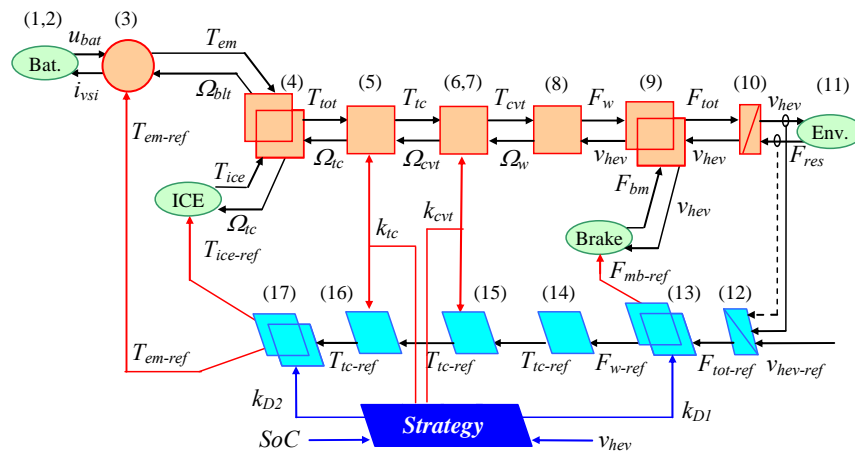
(1,2) (3)

$u_{bat}$

Bat.

$i_{vsi}$

$T_{em}$

$\Omega_{blt}$

(4) $T_{tot}$ (5) $T_{tc}$ (6,7) $T_{cvt}$ (8) $F_w$ (9) $F_{tot}$ (10) $v_{hev}$ (11)

Env.

$\Omega_{tc}$ $\Omega_{cvt}$ $\Omega_w$ $v_{hev}$ $v_{hev}$ $F_{res}$

$T_{em\text{-}ref}$

$T_{ice}$

ICE

$\Omega_{tc}$

$T_{ice\text{-}ref}$

$k_{tc}$

$k_{cvt}$

$F_{bm}$

$v_{hev}$

Brake

$F_{mb\text{-}ref}$

(17) (16) (15) (14) (13) (12)

$T_{em\text{-}ref}$

$T_{tc\text{-}ref}$ $T_{tc\text{-}ref}$ $T_{tc\text{-}ref}$ $F_{w\text{-}ref}$ $F_{tot\text{-}ref}$ $v_{hev\text{-}ref}$

$k_{D2}$

Strategy

$k_{D1}$

$SoC$

$v_{hev}$